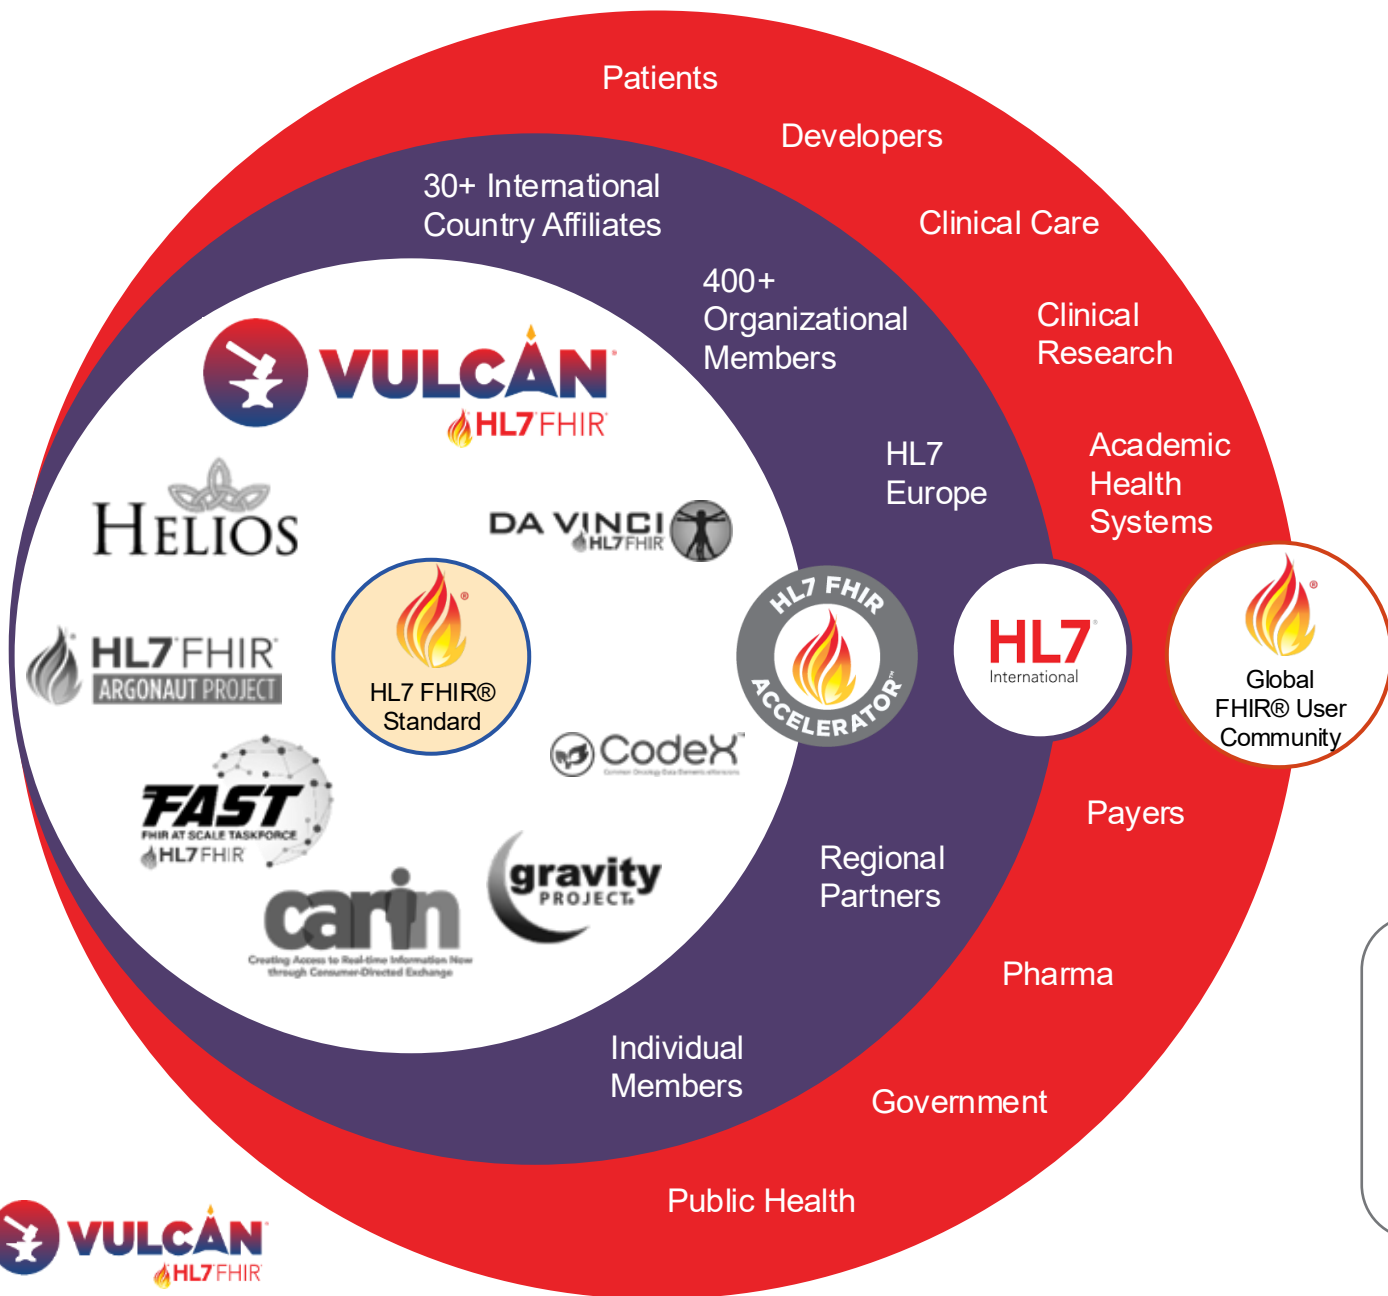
Patients

Developers

30+ International Country Affiliates

Clinical Care

400+ Organizational Members

Clinical Research

VULCAN
HL7 FHIR

HL7 Europe

Academic Health Systems

HELIOS

DA VINCI
HL7 FHIR

HL7 FHIR
ARGONAUT PROJECT

HL7 FHIR® Standard

HL7 FHIR ACCELERATOR

HL7
International

Global FHIR® User Community

CodeX

FAST
FHIR AT SCALE TASKFORCE
HL7 FHIR

Payers

gravity PROJECT

Regional Partners

carin
Creating Access to Real-time Information Now through Consumer-Directed Exchange

Pharma

Individual Members

Government

Public Health

VULCAN
HL7 FHIR